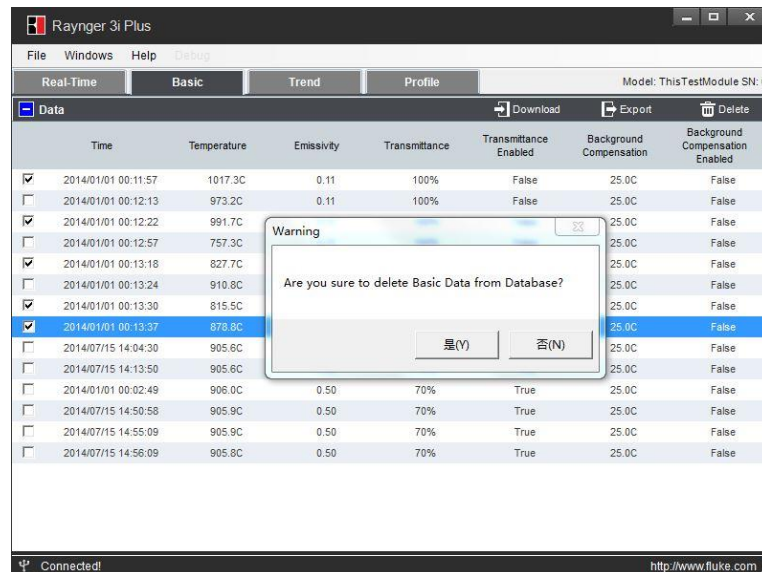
Raynger 3i Plus

File Windows Help Debug

Real-Time Basic Trend Profile Model: ThisTestModule SN:

Data Download Export Delete

| | Time | Temperature | Emissivity | Transmittance | Transmittance Enabled | Background Compensation | Background Compensation Enabled |
|---|---|---|---|---|---|---|---|
| ☑ | 2014/01/01 00:11:57 | 1017.3C | 0.11 | 100% | False | 25.0C | False |
| ☐ | 2014/01/01 00:12:13 | 973.2C | 0.11 | 100% | False | 25.0C | False |
| ☑ | 2014/01/01 00:12:22 | 991.7C | | | | 25.0C | False |
| ☐ | 2014/01/01 00:12:57 | 757.3C | | | | 25.0C | False |
| ☑ | 2014/01/01 00:13:18 | 827.7C | | | | 25.0C | False |
| ☐ | 2014/01/01 00:13:24 | 910.8C | | | | 25.0C | False |
| ☑ | 2014/01/01 00:13:30 | 815.5C | | | | 25.0C | False |
| ☑ | 2014/01/01 00:13:37 | 878.8C | | | | 25.0C | False |
| ☐ | 2014/07/15 14:04:30 | 905.6C | | | | 25.0C | False |
| ☐ | 2014/07/15 14:13:50 | 905.6C | | | | 25.0C | False |
| ☐ | 2014/01/01 00:02:49 | 906.0C | 0.50 | 70% | True | 25.0C | False |
| ☐ | 2014/07/15 14:50:58 | 905.9C | 0.50 | 70% | True | 25.0C | False |
| ☐ | 2014/07/15 14:55:09 | 905.9C | 0.50 | 70% | True | 25.0C | False |
| ☐ | 2014/07/15 14:56:09 | 905.8C | 0.50 | 70% | True | 25.0C | False |

Warning

Are you sure to delete Basic Data from Database?

是(Y) 否(N)

Connected! http://www.fluke.com